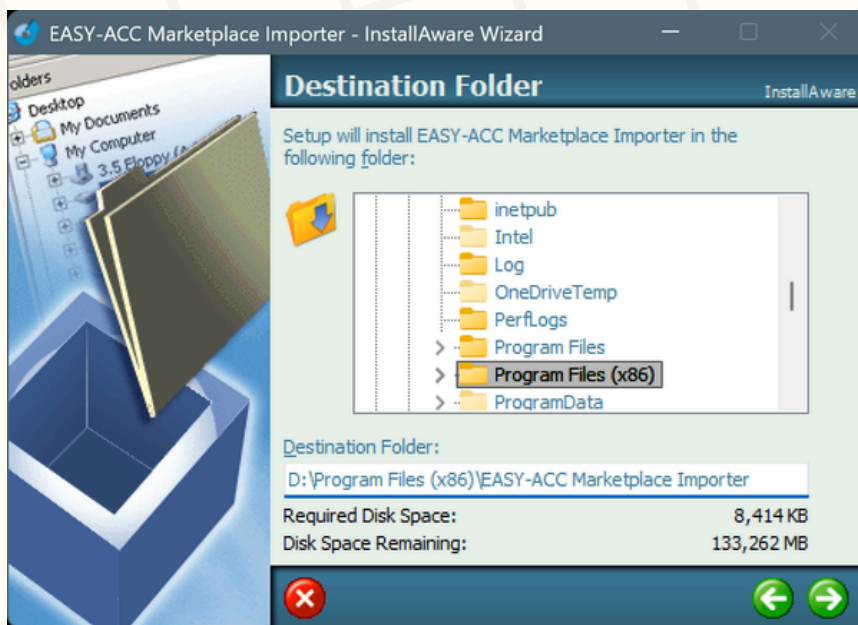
EASY-ACC Marketplace Importer - InstallAware Wizard

olders
Desktop
My Documents
My Computer
3.5 Floppy (A

Destination Folder

InstallAware

Setup will install EASY-ACC Marketplace Importer in the following folder:

inetpub
Intel
Log
OneDriveTemp
PerfLogs
Program Files
Program Files (x86)
ProgramData

Destination Folder:

D:\Program Files (x86)\EASY-ACC Marketplace Importer

| Required Disk Space: | 8,414 KB |
|---|---|
| Disk Space Remaining: | 133,262 MB |